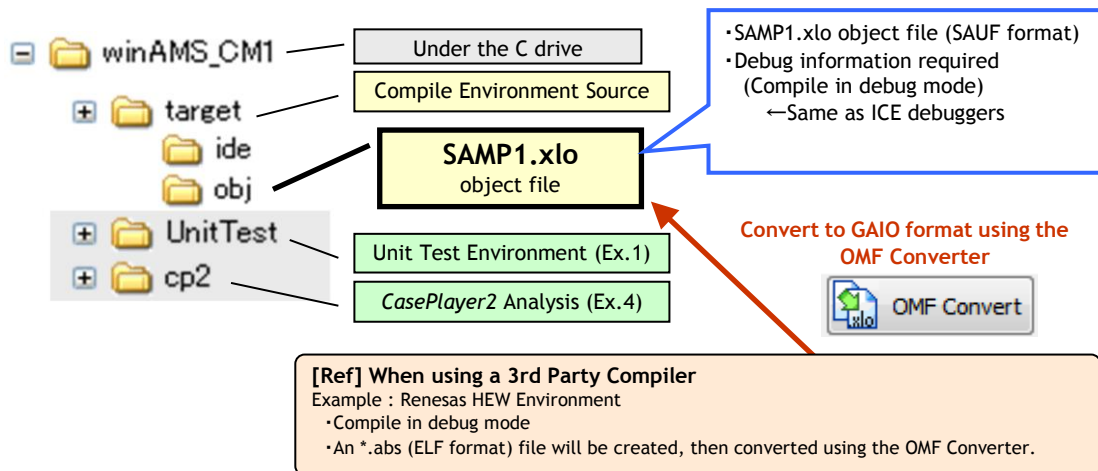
winAMS_CM1

target

ide

obj

UnitTest

cp2

Under the C drive

Compile Environment Source

SAMP1.xlo
object file

Unit Test Environment (Ex.1)

*CasePlayer2* Analysis (Ex.4)

・SAMP1.xlo object file (SAUF format)
・Debug information required
(Compile in debug mode)
←Same as ICE debuggers

Convert to GAIO format using the OMF Converter

xlo OMF Convert

[Ref] When using a 3rd Party Compiler
Example : Renesas HEW Environment
・Compile in debug mode
・An *.abs (ELF format) file will be created, then converted using the OMF Converter.